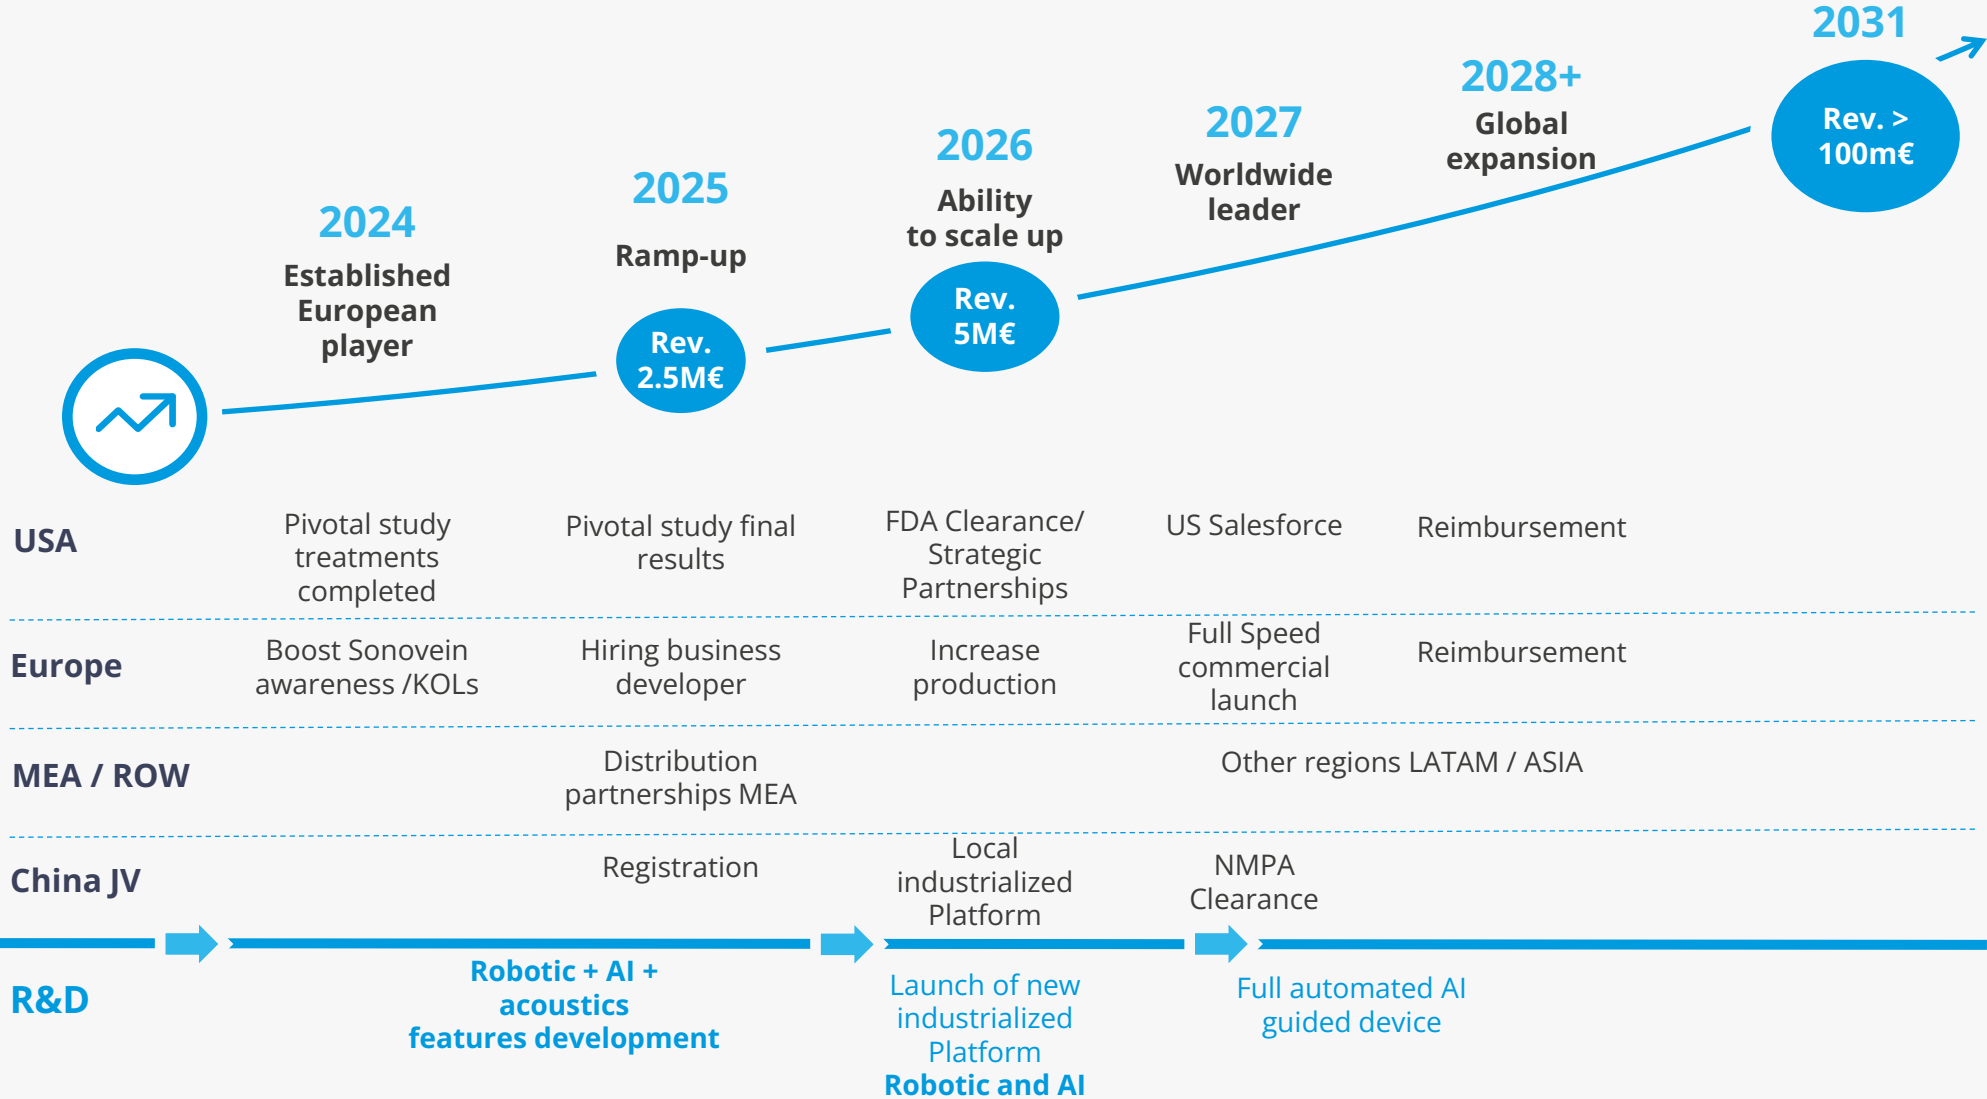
2024
Established European player

2025
Ramp-up

Rev. 2.5M€

2026
Ability to scale up

Rev. 5M€

2027
Worldwide leader

2028+
Global expansion

2031

Rev. > 100m€

| | | | | | |
|---|---|---|---|---|---|
| USA | Pivotal study treatments completed | Pivotal study final results | FDA Clearance/ Strategic Partnerships | US Salesforce | Reimbursement |
| Europe | Boost Sonovein awareness /KOLs | Hiring business developer | Increase production | Full Speed commercial launch | Reimbursement |
| MEA / ROW | | Distribution partnerships MEA | | Other regions LATAM / ASIA | |
| China JV | | Registration | Local industrialized Platform | NMPA Clearance | |

R&D

Robotic + AI + acoustics features development

Launch of new industrialized Platform
Robotic and AI

Full automated AI guided device